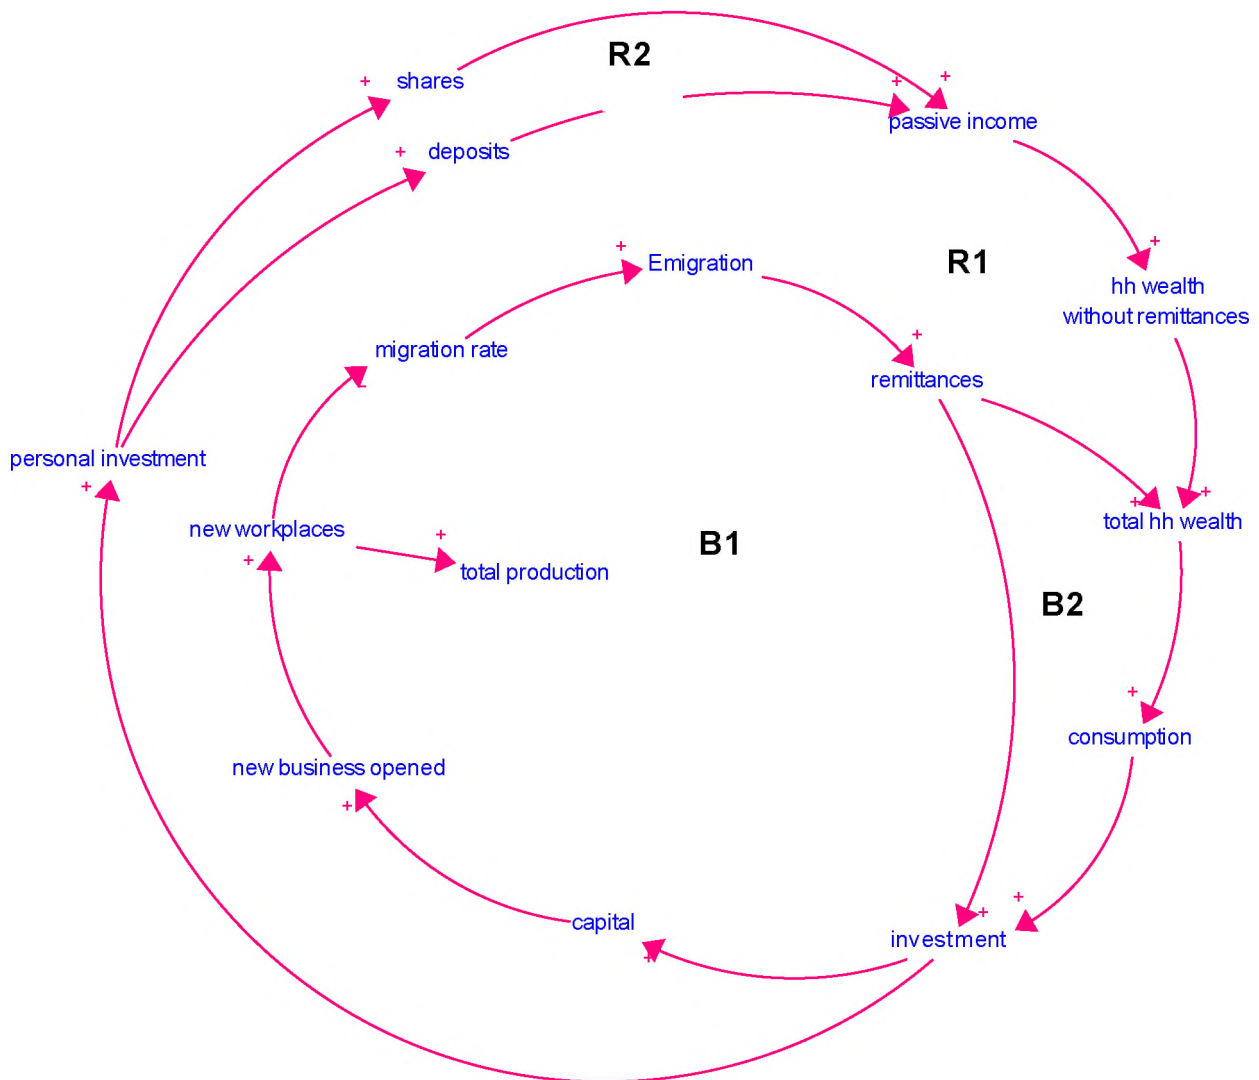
R2

+ shares

+ deposits

+ + passive income

+ Emigration

R1

+ hh wealth without remittances

migration rate

+ remittances

personal investment +

- 

new workplaces

+ total production

B1

+ + total hh wealth

+

B2

+ consumption

new business opened

+

capital

+

+ investment

+